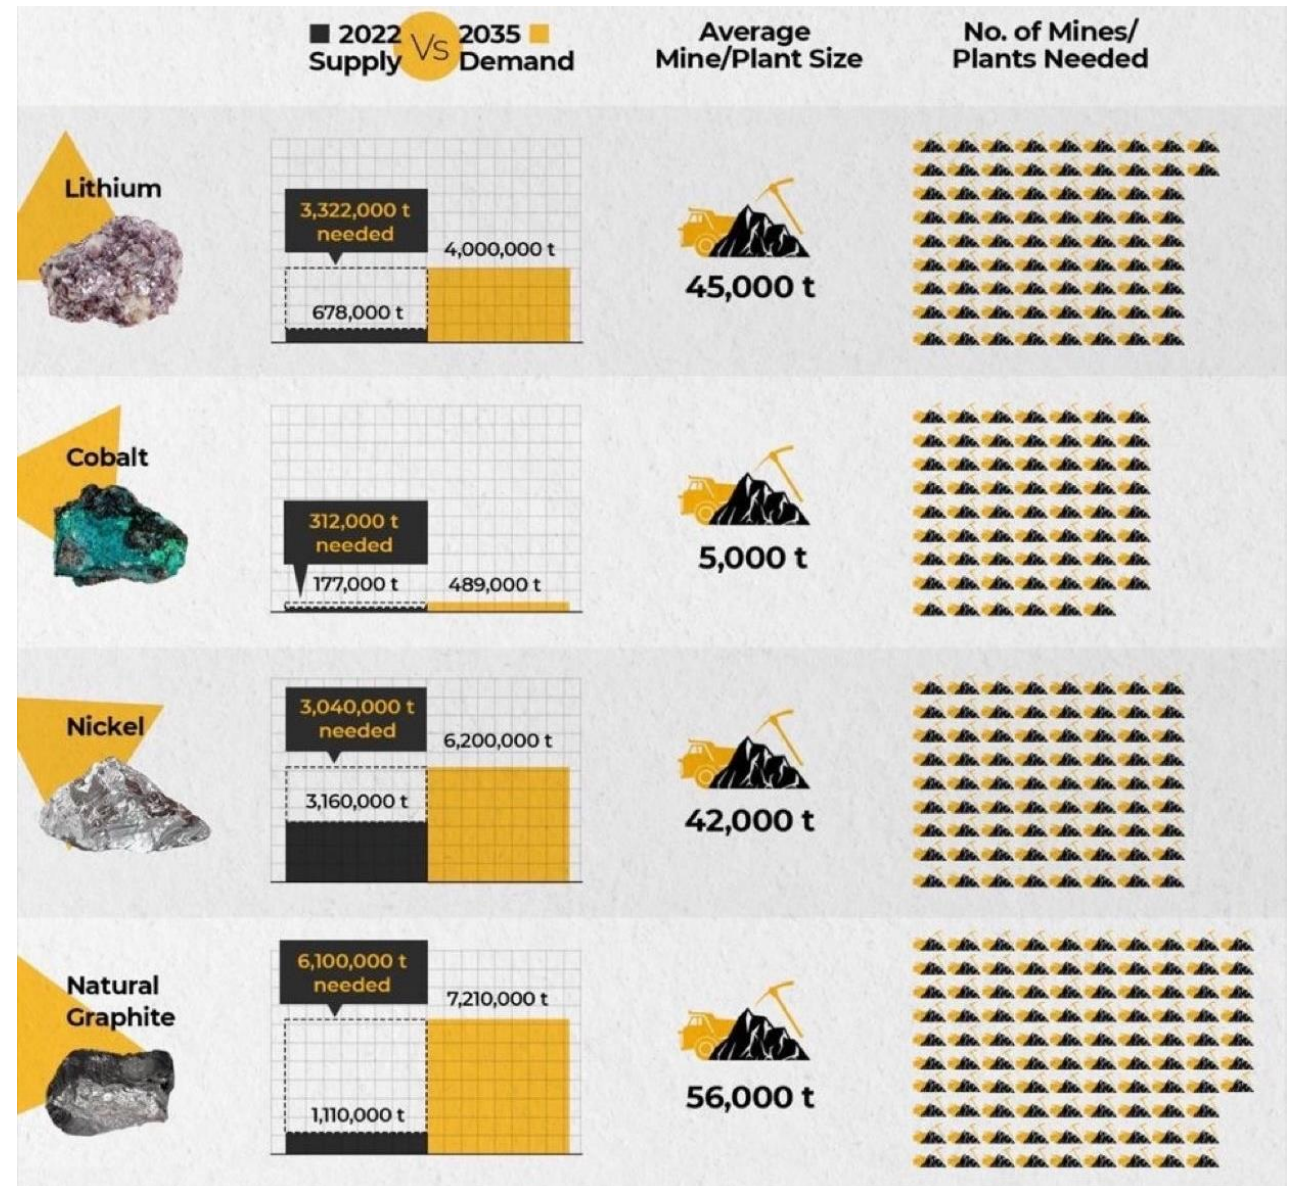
2022 Supply Vs 2035 Demand

Average Mine/Plant Size

No. of Mines/ Plants Needed

Lithium

3,322,000 t needed

4,000,000 t

678,000 t

45,000 t

Cobalt

312,000 t needed

177,000 t

489,000 t

5,000 t

Nickel

3,040,000 t needed

6,200,000 t

3,160,000 t

42,000 t

Natural Graphite

6,100,000 t needed

7,210,000 t

1,110,000 t

56,000 t